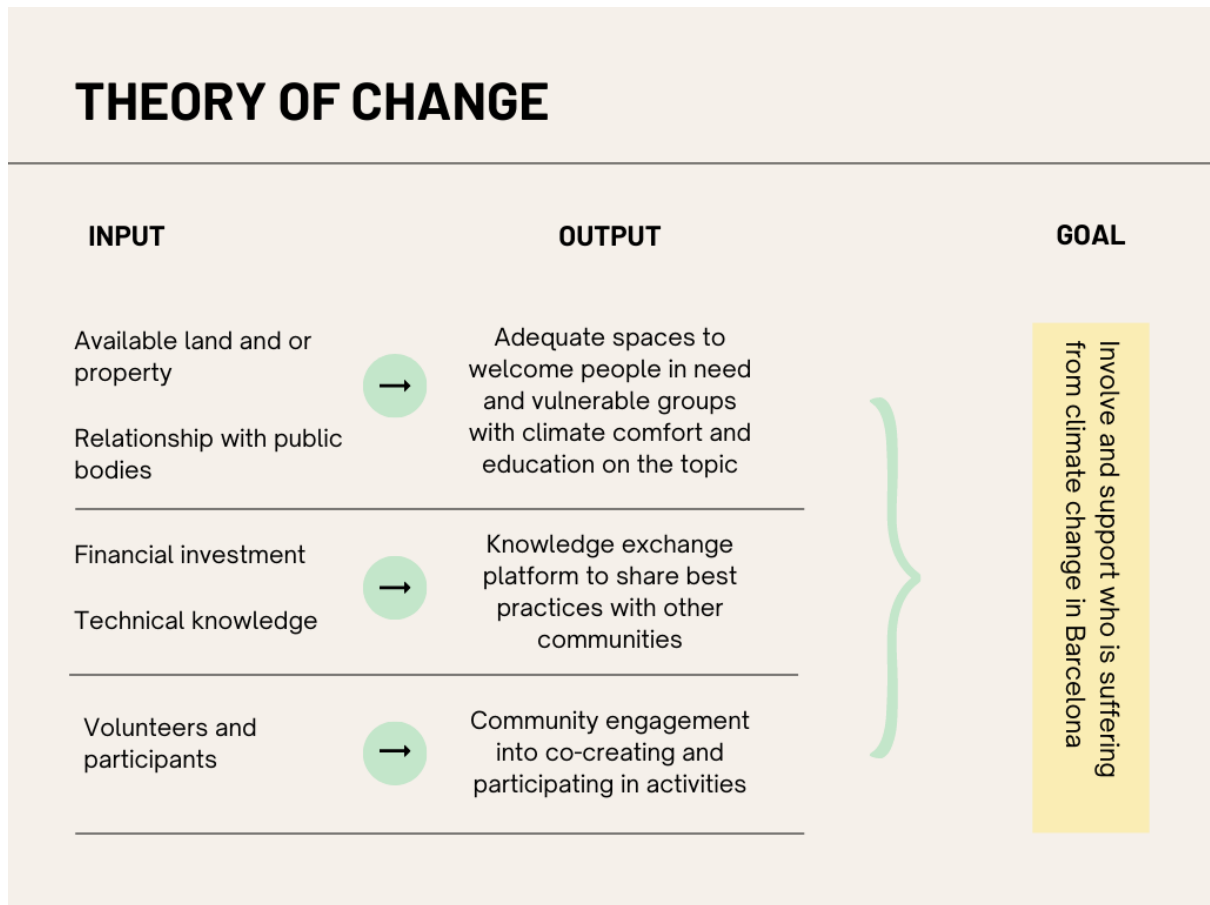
THEORY OF CHANGE

| INPUT | OUTPUT | GOAL |
|---|---|---|
| Available land and or property<br><br>Relationship with public bodies | Adequate spaces to welcome people in need and vulnerable groups with climate comfort and education on the topic | Involve and support who is suffering from climate change in Barcelona |
| Financial investment<br><br>Technical knowledge | Knowledge exchange platform to share best practices with other communities | |
| Volunteers and participants | Community engagement into co-creating and participating in activities | |